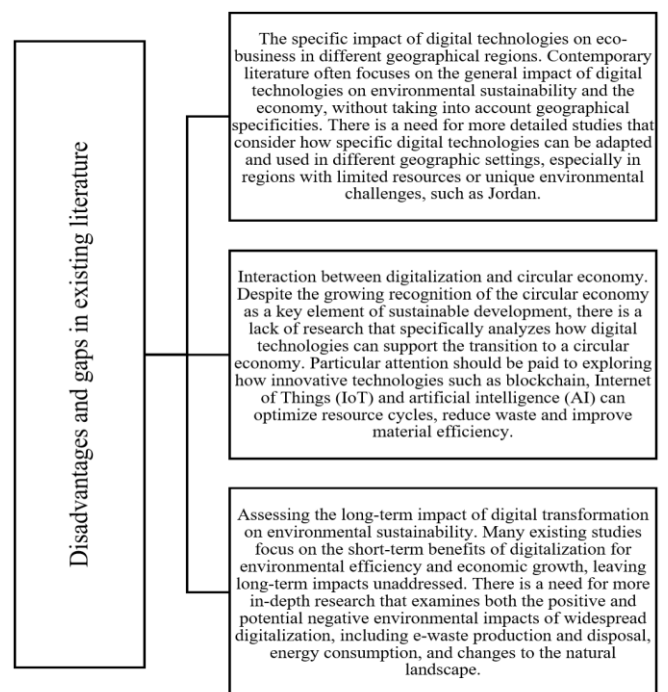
Disadvantages and gaps in existing literature

The specific impact of digital technologies on eco-business in different geographical regions. Contemporary literature often focuses on the general impact of digital technologies on environmental sustainability and the economy, without taking into account geographical specificities. There is a need for more detailed studies that consider how specific digital technologies can be adapted and used in different geographic settings, especially in regions with limited resources or unique environmental challenges, such as Jordan.

Interaction between digitalization and circular economy. Despite the growing recognition of the circular economy as a key element of sustainable development, there is a lack of research that specifically analyzes how digital technologies can support the transition to a circular economy. Particular attention should be paid to exploring how innovative technologies such as blockchain, Internet of Things (IoT) and artificial intelligence (AI) can optimize resource cycles, reduce waste and improve material efficiency.

Assessing the long-term impact of digital transformation on environmental sustainability. Many existing studies focus on the short-term benefits of digitalization for environmental efficiency and economic growth, leaving long-term impacts unaddressed. There is a need for more in-depth research that examines both the positive and potential negative environmental impacts of widespread digitalization, including e-waste production and disposal, energy consumption, and changes to the natural landscape.